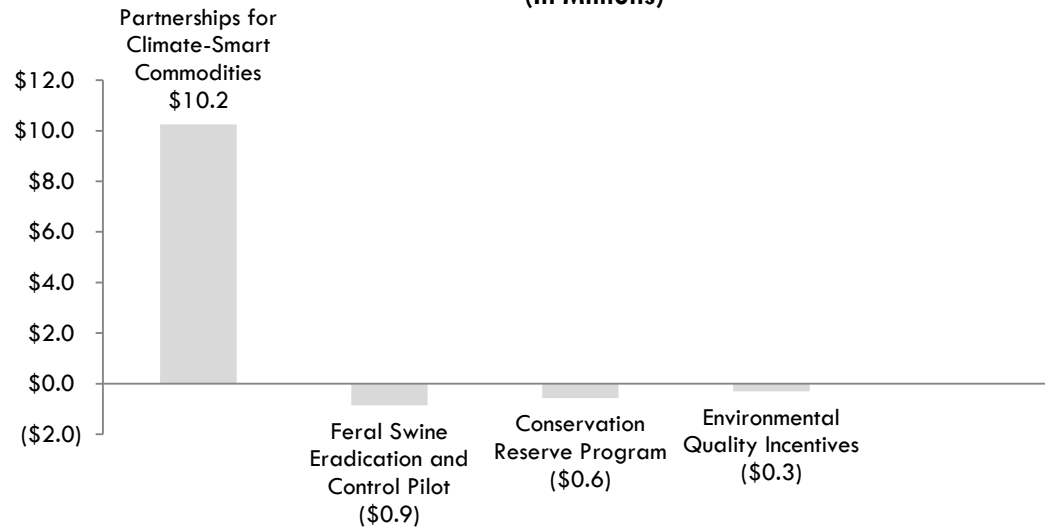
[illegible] (in Millions)

$12.0
$10.0
$8.0
$6.0
$4.0
$2.0
$0.0
($2.0)

Partnerships for Climate-Smart Commodities $10.2

Feral Swine Eradication and Control Pilot ($0.9)

Conservation Reserve Program ($0.6)

Environmental Quality Incentives ($0.3)